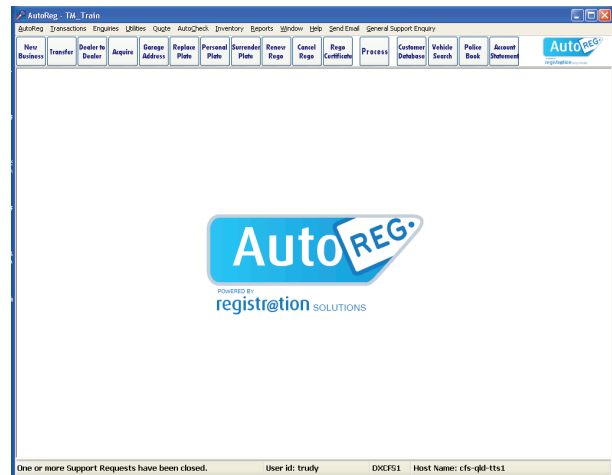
AutoReg - TM_Train

AutoReg Transactions Enquiries Utilities Quote AutoCheck Inventory Reports Window Help Send Email General Support Enquiry

New Business
Transfer
Dealer to Dealer
Acquire
Garage Address
Replace Plate
Personal Plate
Surrender Plate
Renew Rego
Cancel Rego
Rego Certificate
Process
Customer Database
Vehicle Search
Police Book
Account Statement

AutoREG

AutoREG

POWERED BY
registr@tion SOLUTIONS

One or more Support Requests have been closed.
User id: trudy
DXCFS1
Host Name: cfs-qld-tts1